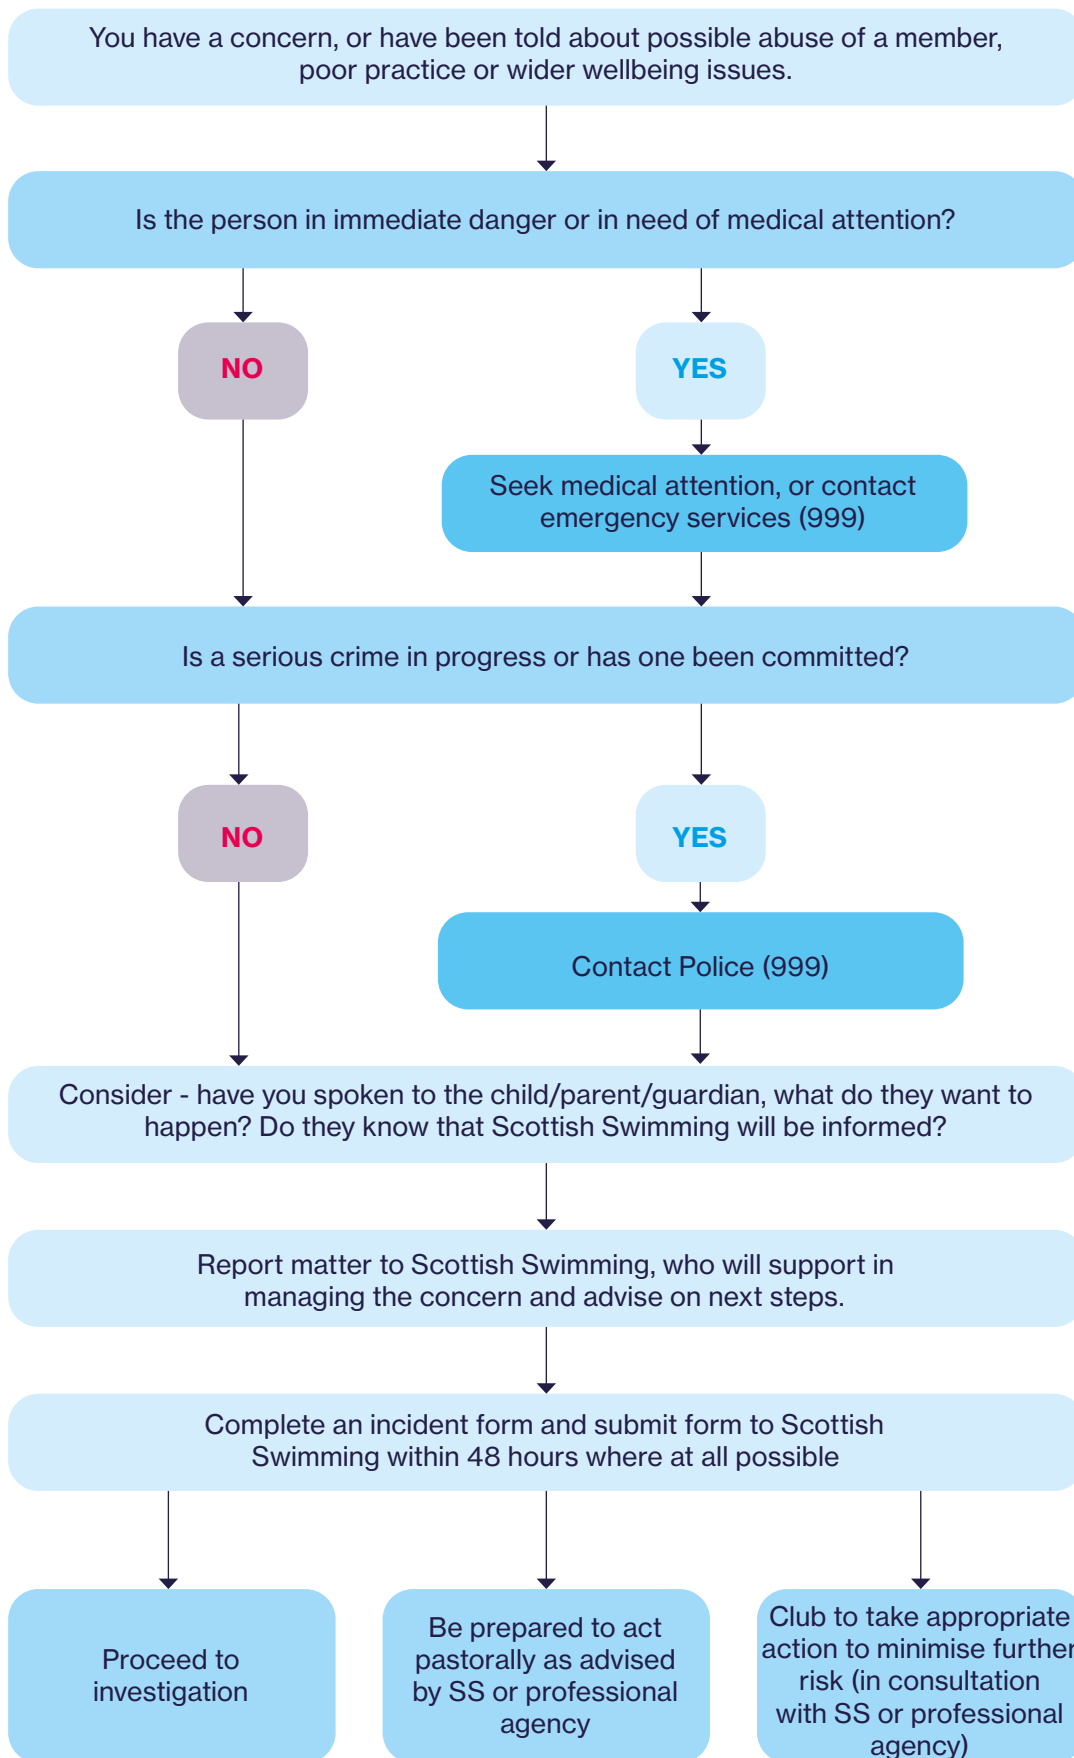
You have a concern, or have been told about possible abuse of a member, poor practice or wider wellbeing issues.

Is the person in immediate danger or in need of medical attention?

NO

YES

Seek medical attention, or contact emergency services (999)

Is a serious crime in progress or has one been committed?

NO

YES

Contact Police (999)

Consider - have you spoken to the child/parent/guardian, what do they want to happen? Do they know that Scottish Swimming will be informed?

Report matter to Scottish Swimming, who will support in managing the concern and advise on next steps.

Complete an incident form and submit form to Scottish Swimming within 48 hours where at all possible

Proceed to investigation

Be prepared to act pastorally as advised by SS or professional agency

Club to take appropriate action to minimise further risk (in consultation with SS or professional agency)